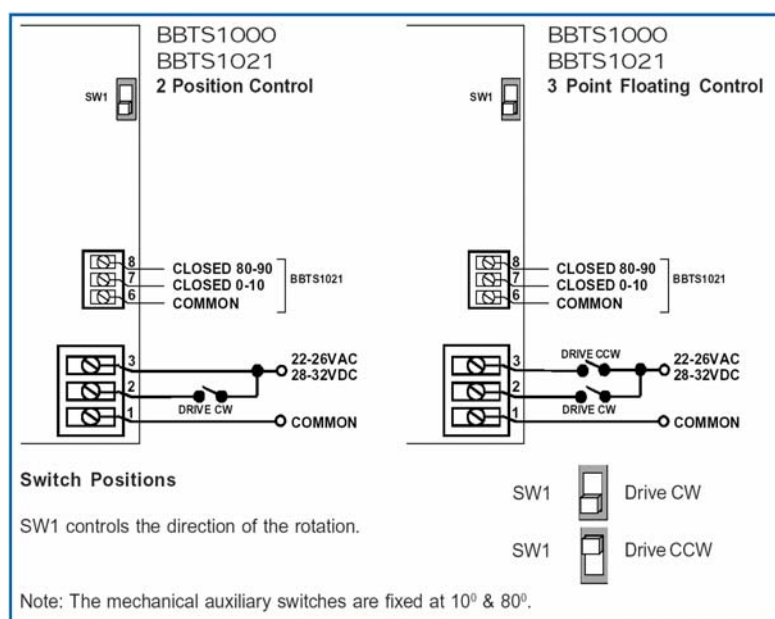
BBTS1000
BBTS1021
2 Position Control

SW1

8 CLOSED 80-90
7 CLOSED 0-10
6 COMMON
BBTS1021

3
2
1
22-26VAC
28-32VDC
DRIVE CW
COMMON

BBTS1000
BBTS1021
3 Point Floating Control

SW1

8 CLOSED 80-90
7 CLOSED 0-10
6 COMMON
BBTS1021

3
2
1
DRIVE CCW
22-26VAC
28-32VDC
DRIVE CW
COMMON

Switch Positions

SW1 controls the direction of the rotation.

SW1 Drive CW

SW1 Drive CCW

Note: The mechanical auxiliary switches are fixed at $10^0$ & $80^0$.